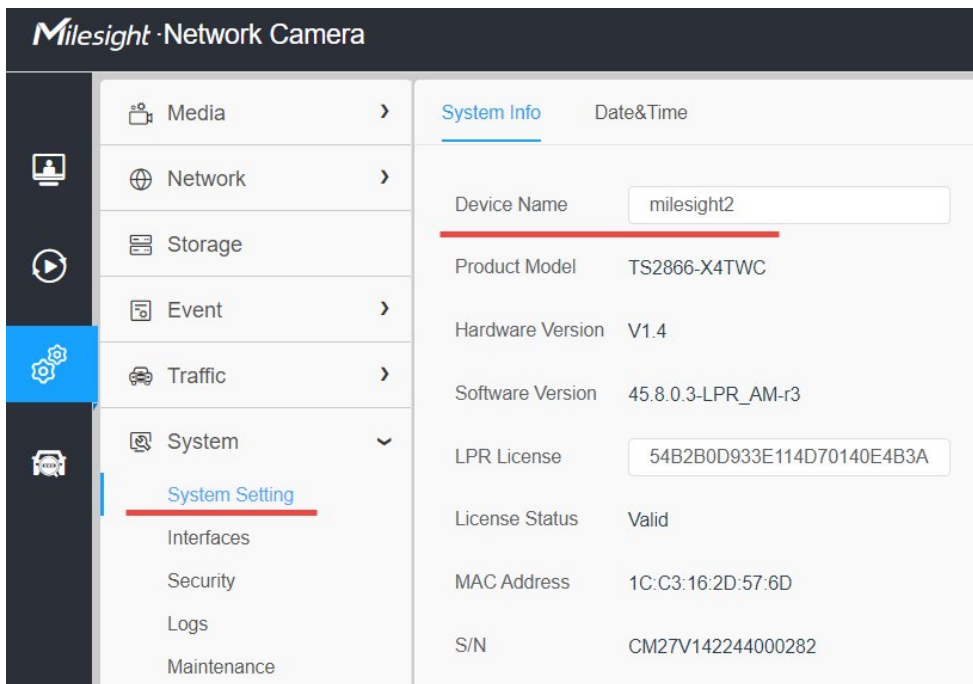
Milesight ·Network Camera

Media
Network
Storage
Event
Traffic
System
System Setting
Interfaces
Security
Logs
Maintenance

System Info Date&Time

Device Name milesight2
Product Model TS2866-X4TWC
Hardware Version V1.4
Software Version 45.8.0.3-LPR_AM-r3
LPR License 54B2B0D933E114D70140E4B3A
License Status Valid
MAC Address 1C:C3:16:2D:57:6D
S/N CM27V142244000282